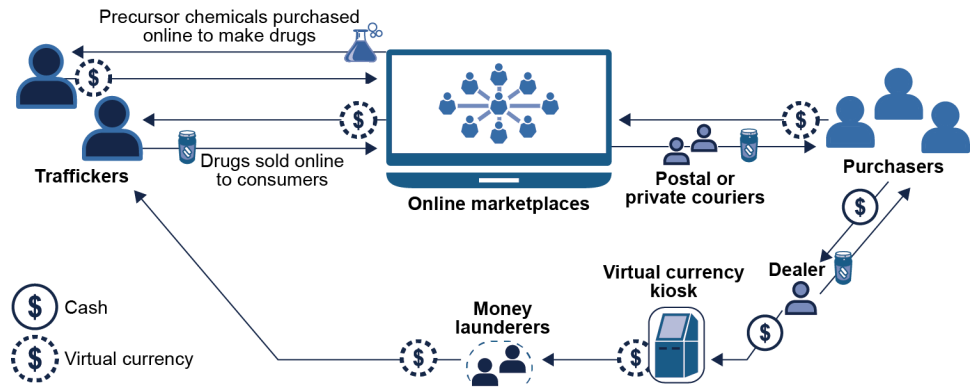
Precursor chemicals purchased online to make drugs

Traffickers

Drugs sold online to consumers

Online marketplaces

Postal or private couriers

Purchasers

Dealer

Virtual currency kiosk

Money launderers

$ Cash

$ Virtual currency